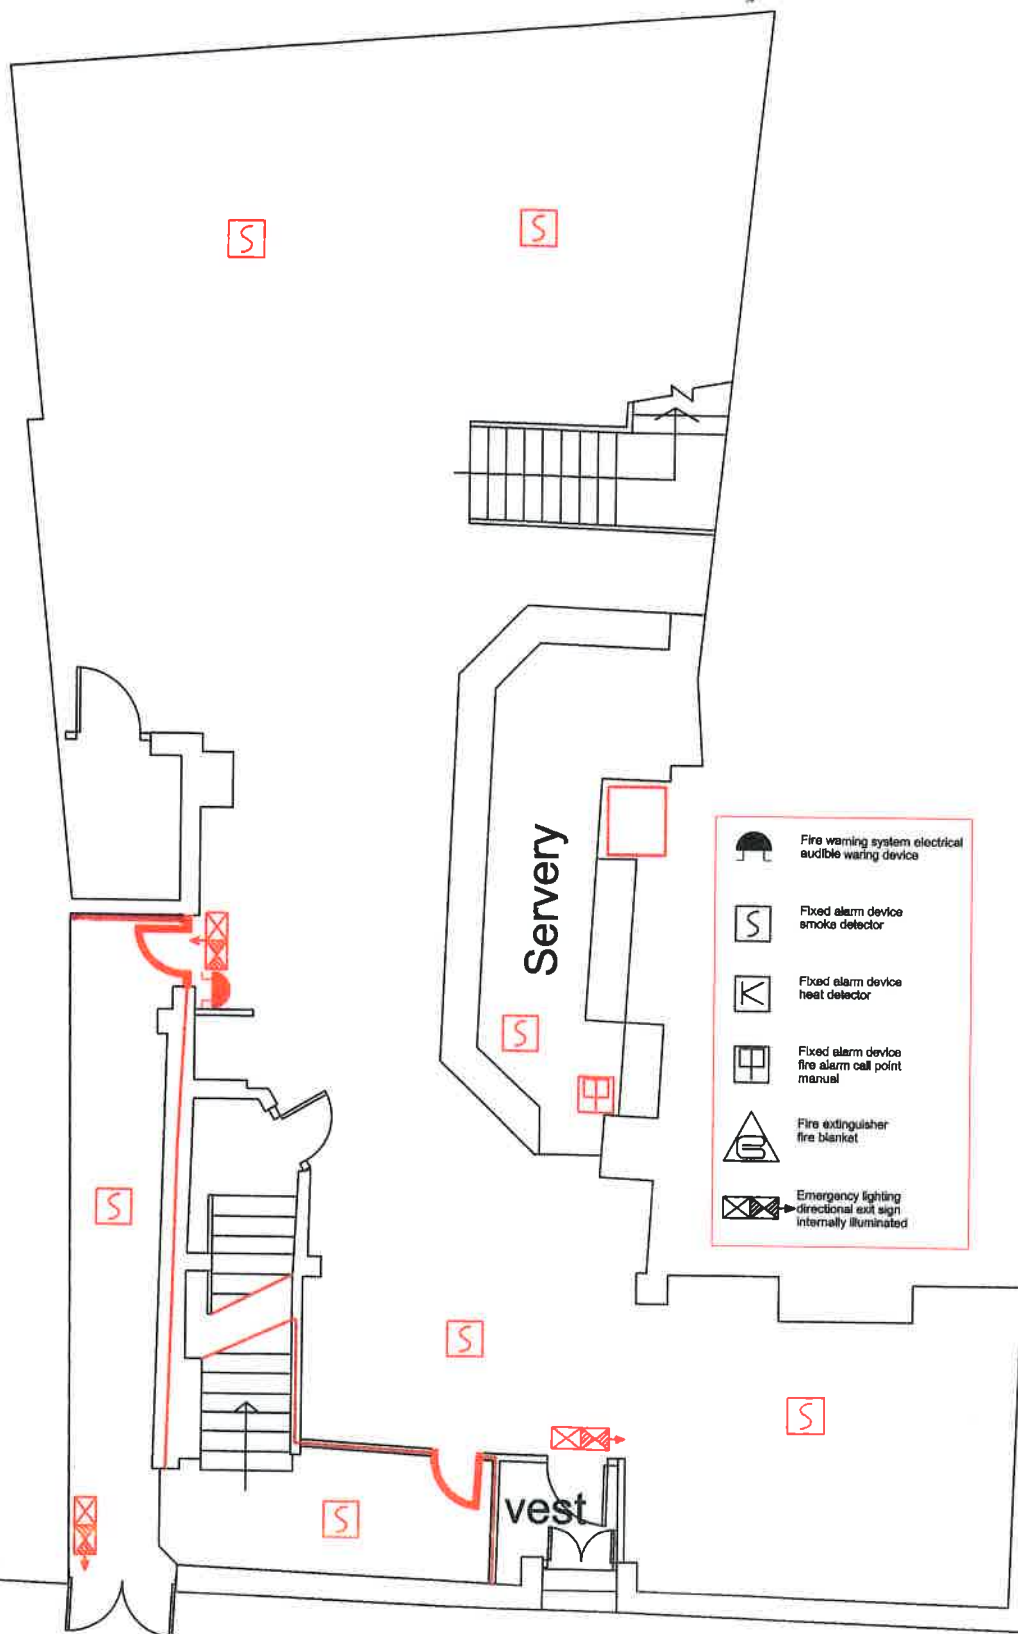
S

S

Servery

S

S

S

S

S

vest

Fire warning system electrical audible waring device

S Fixed alarm device smoke detector

K Fixed alarm device heat detector

Fixed alarm device fire alarm call point manual

Fire extinguisher fire blanket

Emergency lighting directional exit sign internally illuminated